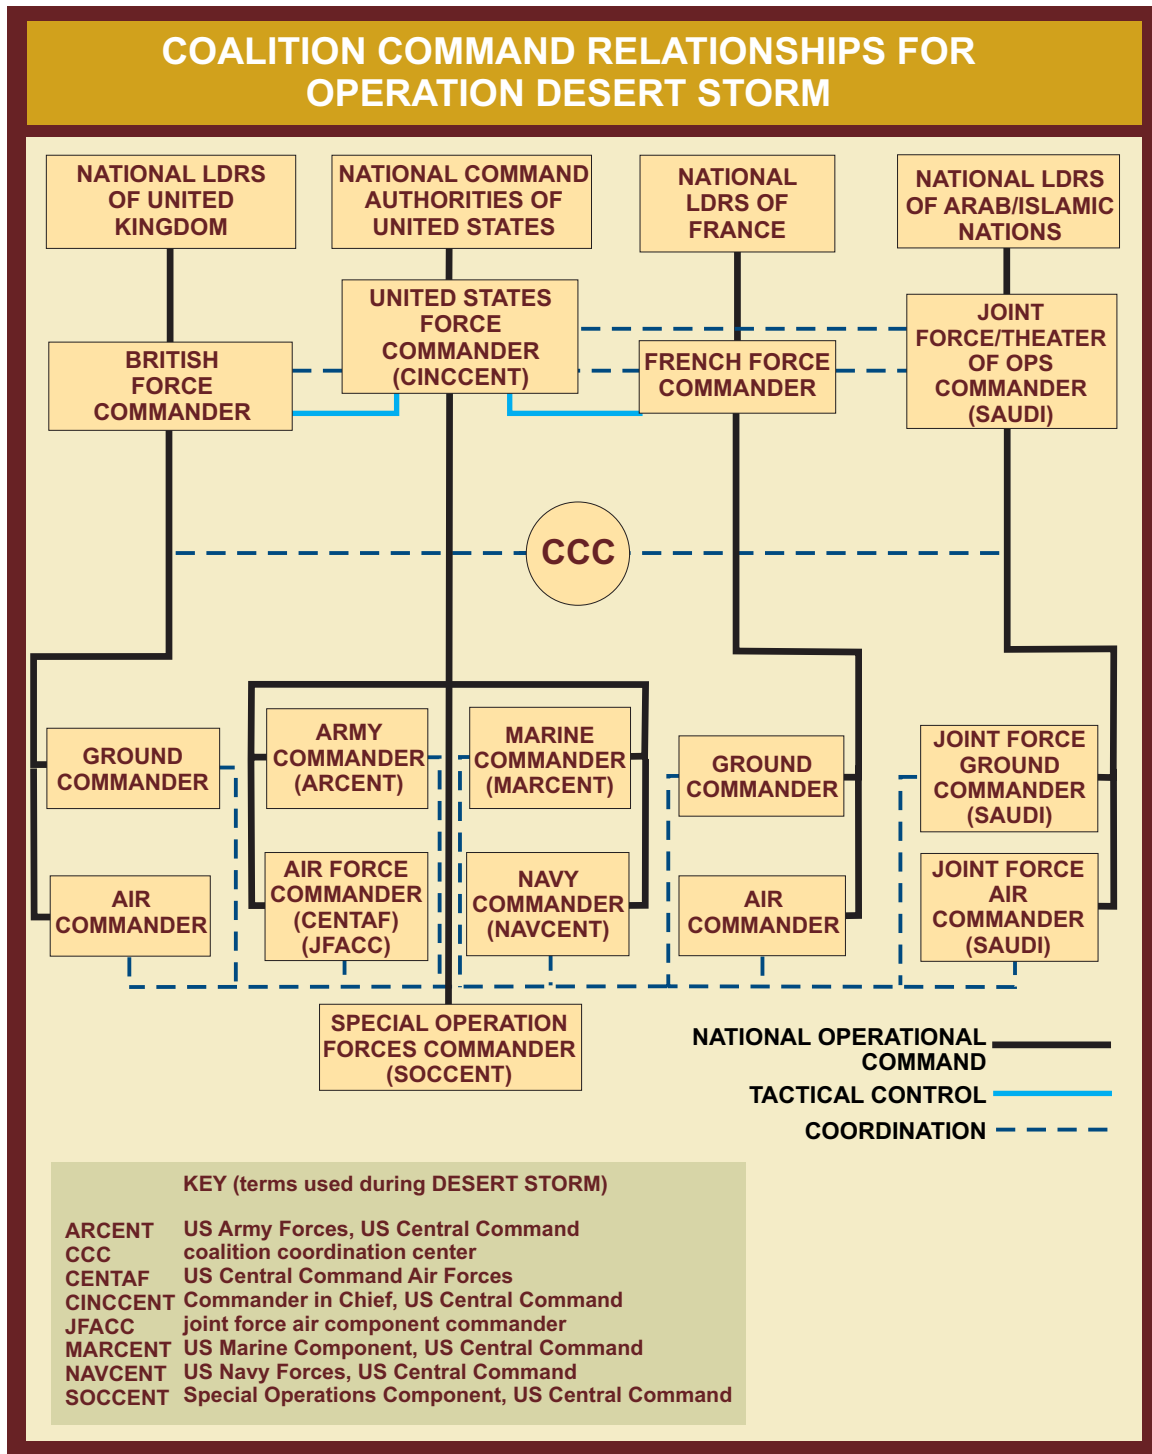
COALITION COMMAND RELATIONSHIPS FOR OPERATION DESERT STORM

NATIONAL LDRS OF UNITED KINGDOM

NATIONAL COMMAND AUTHORITIES OF UNITED STATES

NATIONAL LDRS OF FRANCE

NATIONAL LDRS OF ARAB/ISLAMIC NATIONS

UNITED STATES FORCE COMMANDER (CINCCENT)

BRITISH FORCE COMMANDER

FRENCH FORCE COMMANDER

JOINT FORCE/THEATER OF OPS COMMANDER (SAUDI)

CCC

GROUND COMMANDER

ARMY COMMANDER (ARCENT)

MARINE COMMANDER (MARCENT)

GROUND COMMANDER

JOINT FORCE GROUND COMMANDER (SAUDI)

AIR COMMANDER

AIR FORCE COMMANDER (CENTAF) (JFACC)

NAVY COMMANDER (NAVCENT)

AIR COMMANDER

JOINT FORCE AIR COMMANDER (SAUDI)

SPECIAL OPERATION FORCES COMMANDER (SOCCENT)

NATIONAL OPERATIONAL COMMAND

TACTICAL CONTROL

COORDINATION

KEY (terms used during DESERT STORM)

| | |
|---|---|
| ARCENT | US Army Forces, US Central Command |
| CCC | coalition coordination center |
| CENTAF | US Central Command Air Forces |
| CINCCENT | Commander in Chief, US Central Command |
| JFACC | joint force air component commander |
| MARCENT | US Marine Component, US Central Command |
| NAVCENT | US Navy Forces, US Central Command |
| SOCCENT | Special Operations Component, US Central Command |